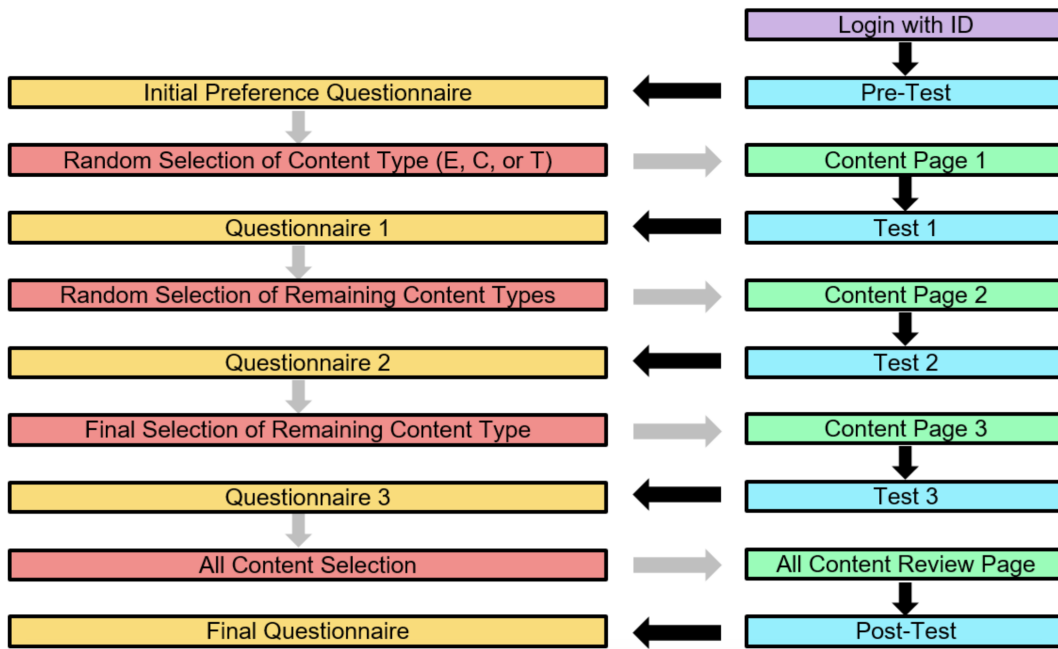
Login with ID

Initial Preference Questionnaire

Pre-Test

Random Selection of Content Type (E, C, or T)

Content Page 1

Questionnaire 1

Test 1

Random Selection of Remaining Content Types

Content Page 2

Questionnaire 2

Test 2

Final Selection of Remaining Content Type

Content Page 3

Questionnaire 3

Test 3

All Content Selection

All Content Review Page

Final Questionnaire

Post-Test